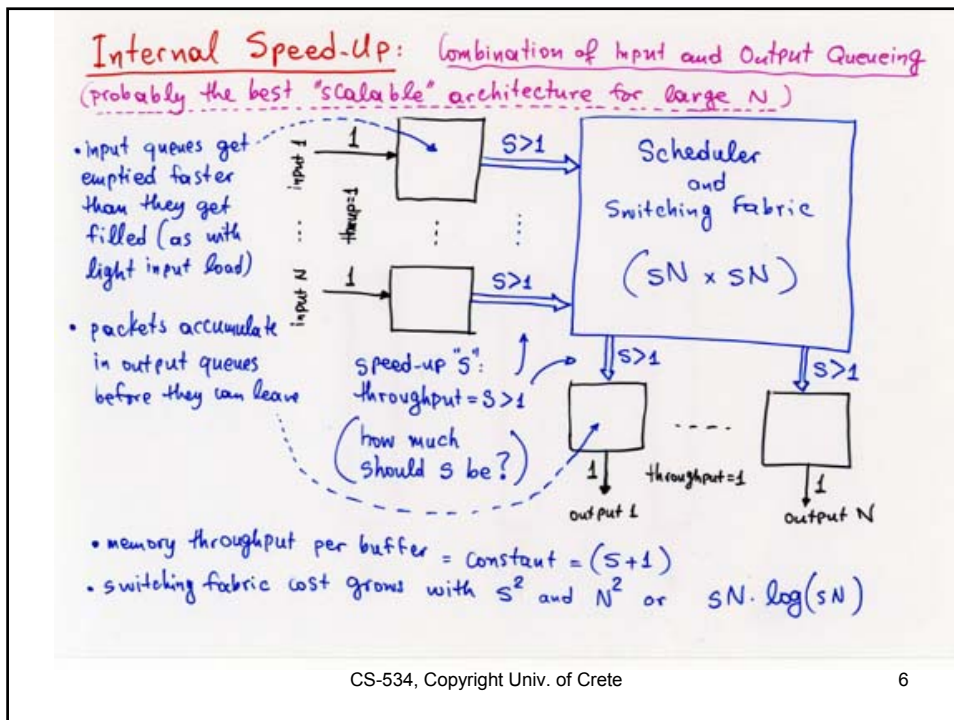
Internal Speed-Up: Combination of Input and Output Queueing
(probably the best "scalable" architecture for large N)

• input queues get emptied faster than they get filled (as with light input load)

• packets accumulate in output queues before they can leave

input 1

input N

thruput=1

1

1

S>1

S>1

Scheduler and Switching Fabric

$(SN \times SN)$

speed-up "S": throughput = S > 1

(how much should S be?)

S>1

S>1

1

1

throughput=1

output 1

output N

• memory throughput per buffer = Constant = $(S+1)$

• switching fabric cost grows with $S^2$ and $N^2$ or $SN \cdot \log(SN)$

CS-534, Copyright Univ. of Crete

6